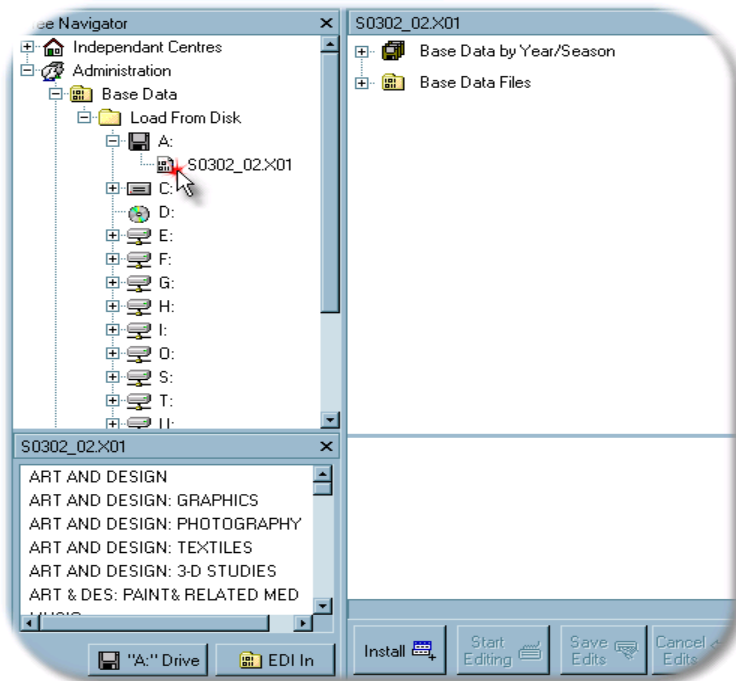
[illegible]e Navigator ×
Independant Centres
Administration
Base Data
Load From Disk
A:
S0302_02.X01
C:
D:
E:
F:
G:
H:
I:
O:
S:
T:
U:

S0302_02.X01
Base Data by Year/Season
Base Data Files

S0302_02.X01 ×
ART AND DESIGN
ART AND DESIGN: GRAPHICS
ART AND DESIGN: PHOTOGRAPHY
ART AND DESIGN: TEXTILES
ART AND DESIGN: 3-D STUDIES
ART & DES: PAINT& RELATED MED
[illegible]

"A:" Drive
EDI In
Install
Start Editing
Save Edits
Cancel Edits